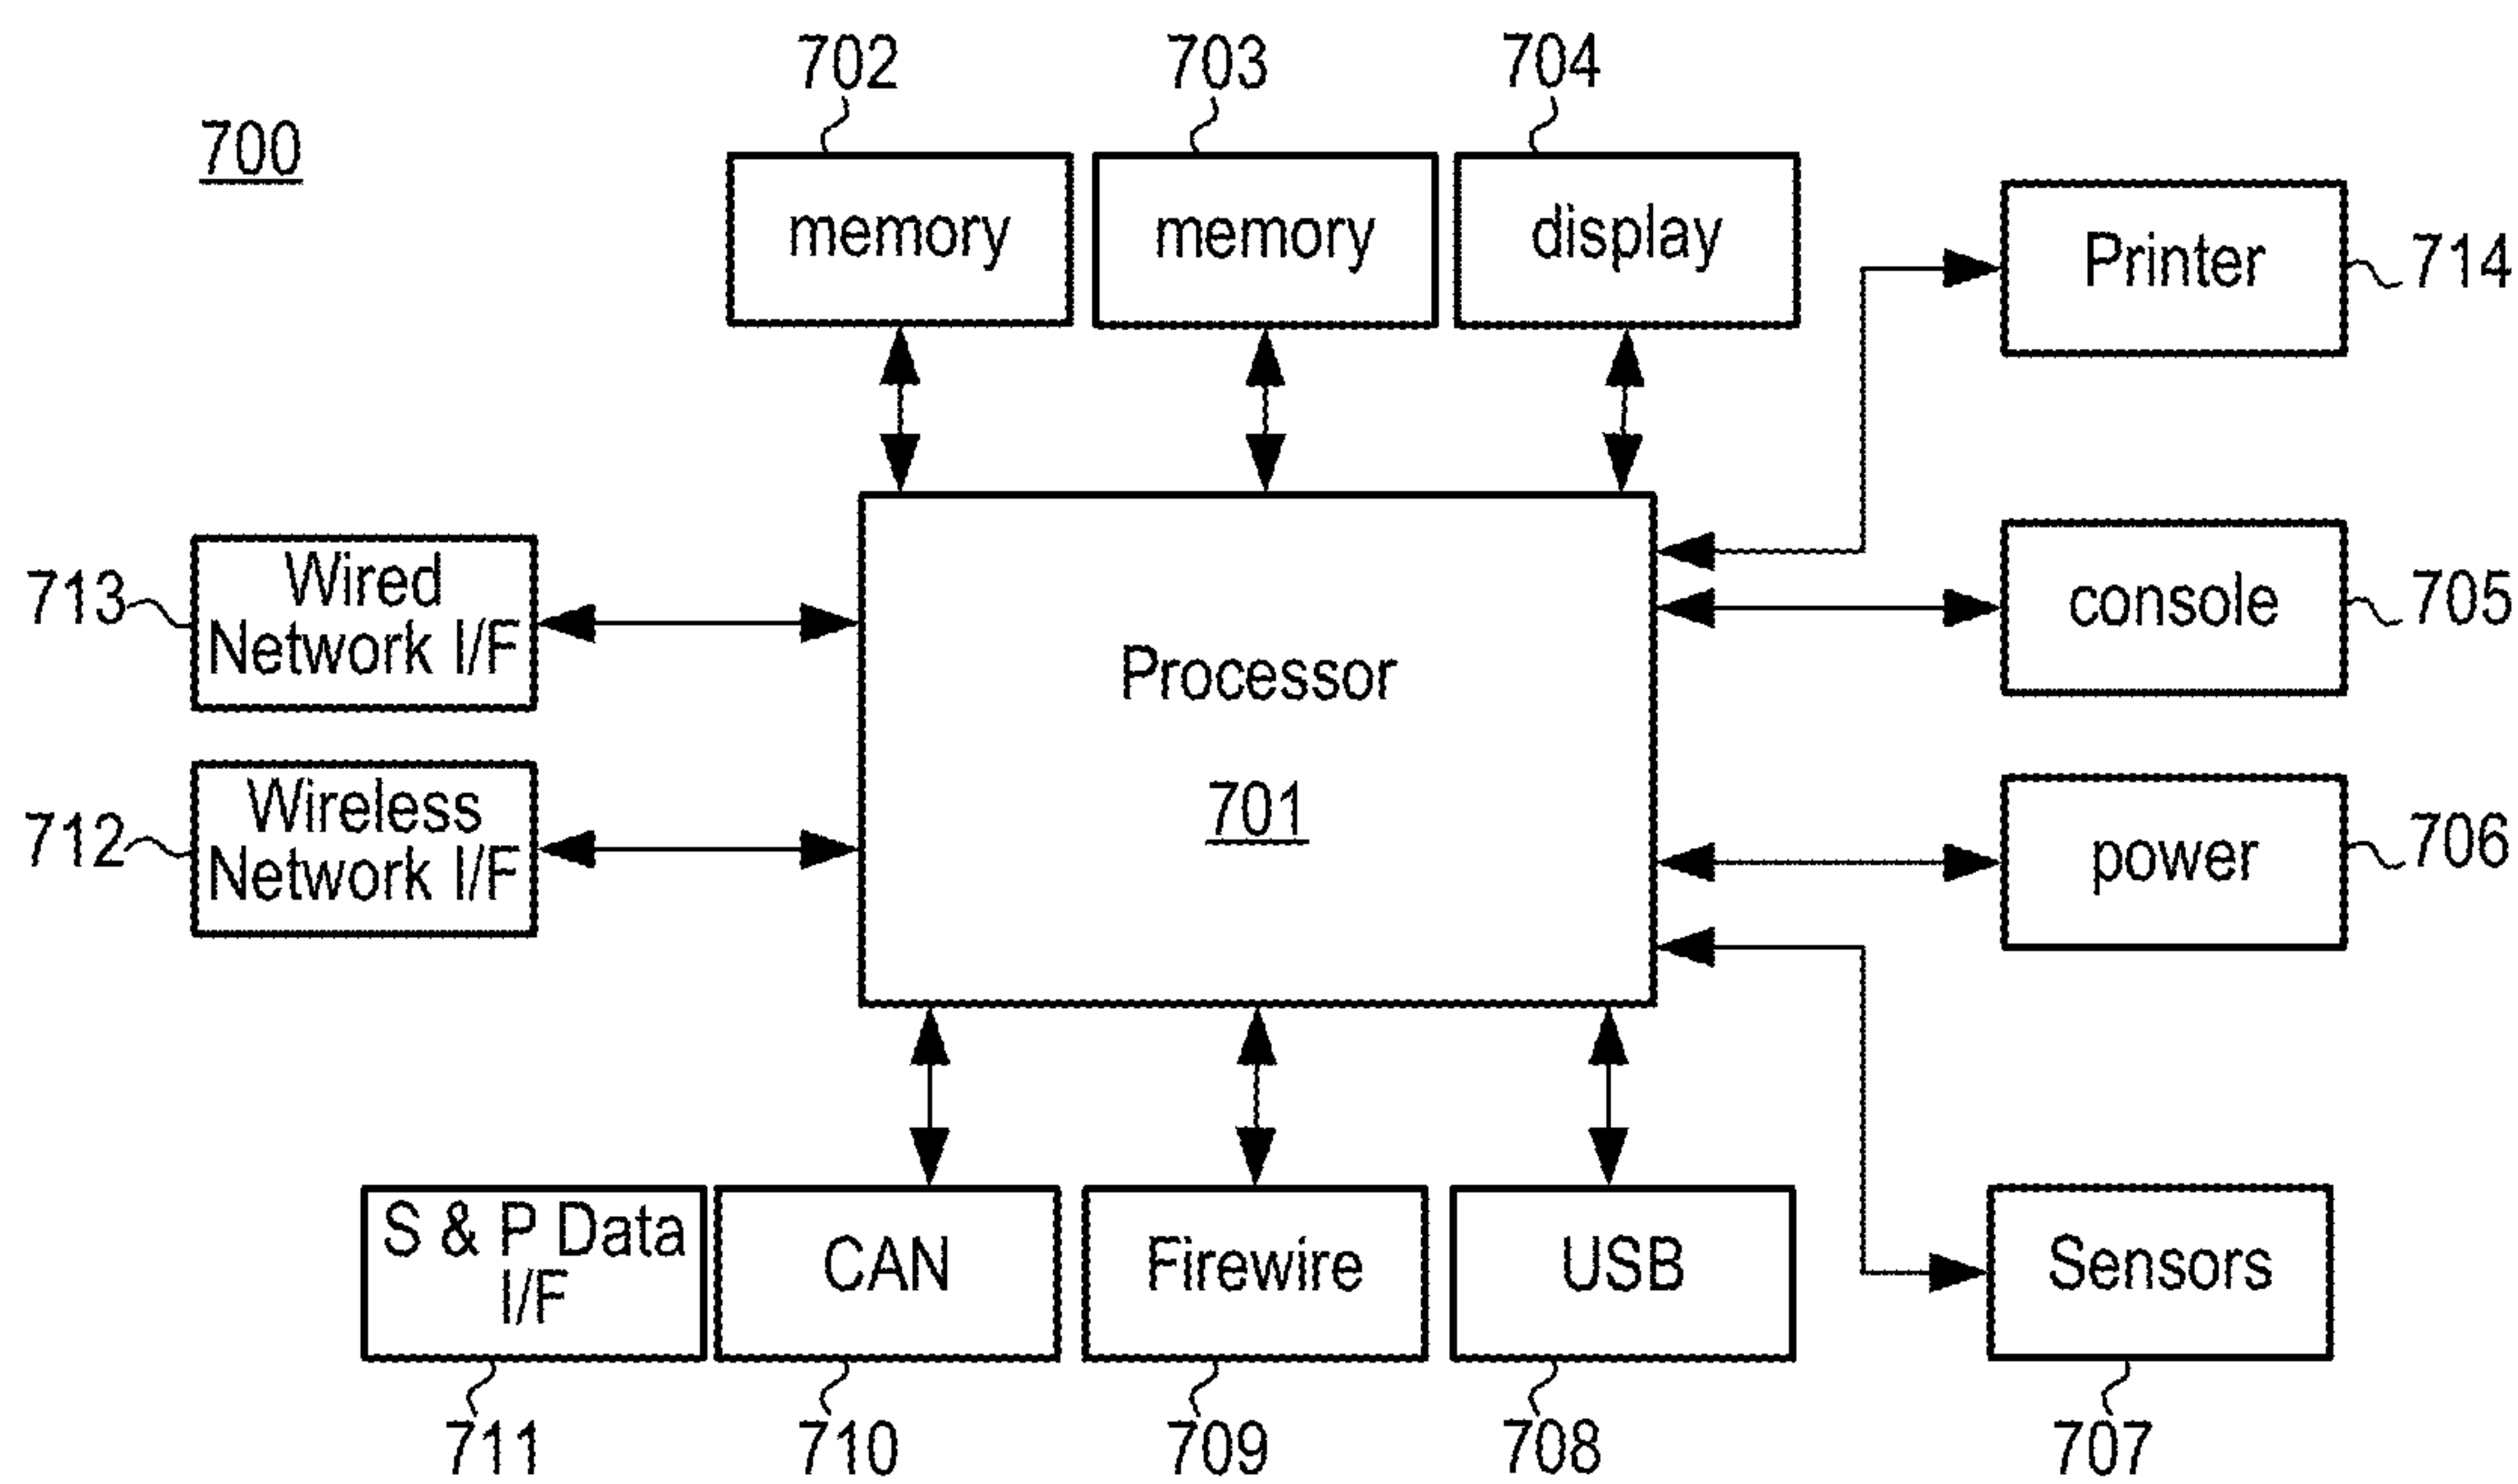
700

702
memory

703
memory

704
display

Printer
714

713
Wired Network I/F

Processor
701

console
705

712
Wireless Network I/F

power
706

S & P Data I/F
711

CAN
710

Firewire
709

USB
708

Sensors
707